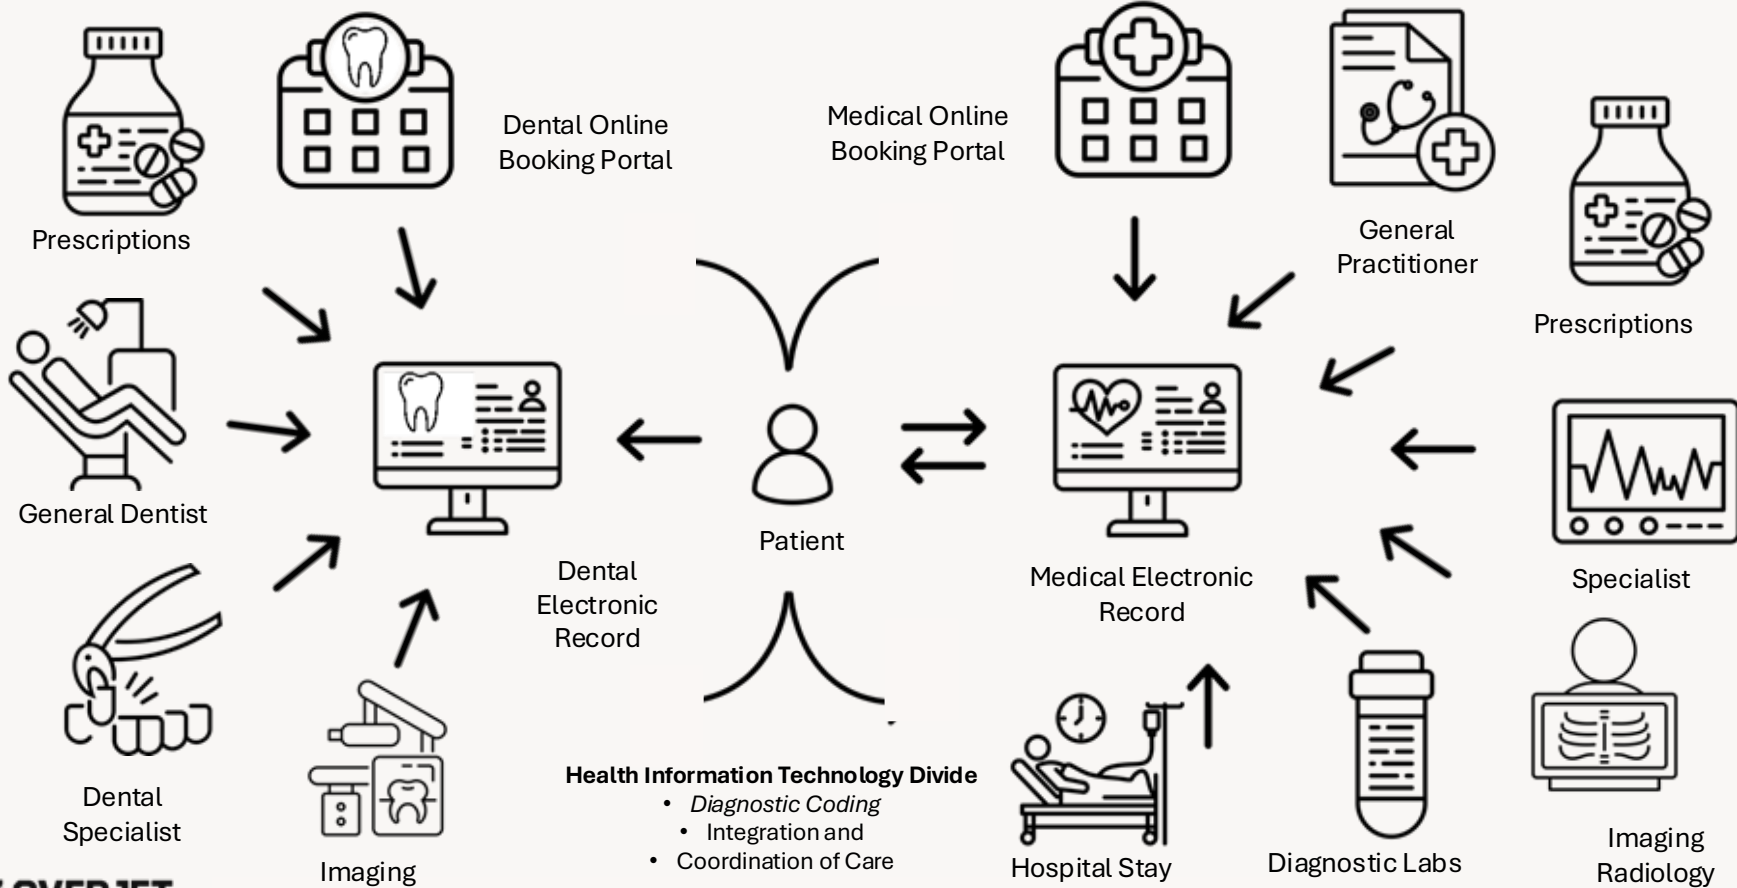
Prescriptions

Dental Online Booking Portal

Medical Online Booking Portal

General Practitioner

Prescriptions

General Dentist

Patient

Dental Electronic Record

Medical Electronic Record

Specialist

Dental Specialist

Imaging

Health Information Technology Divide
• Diagnostic Coding
• Integration and
• Coordination of Care

Hospital Stay

Diagnostic Labs

Imaging Radiology

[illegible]